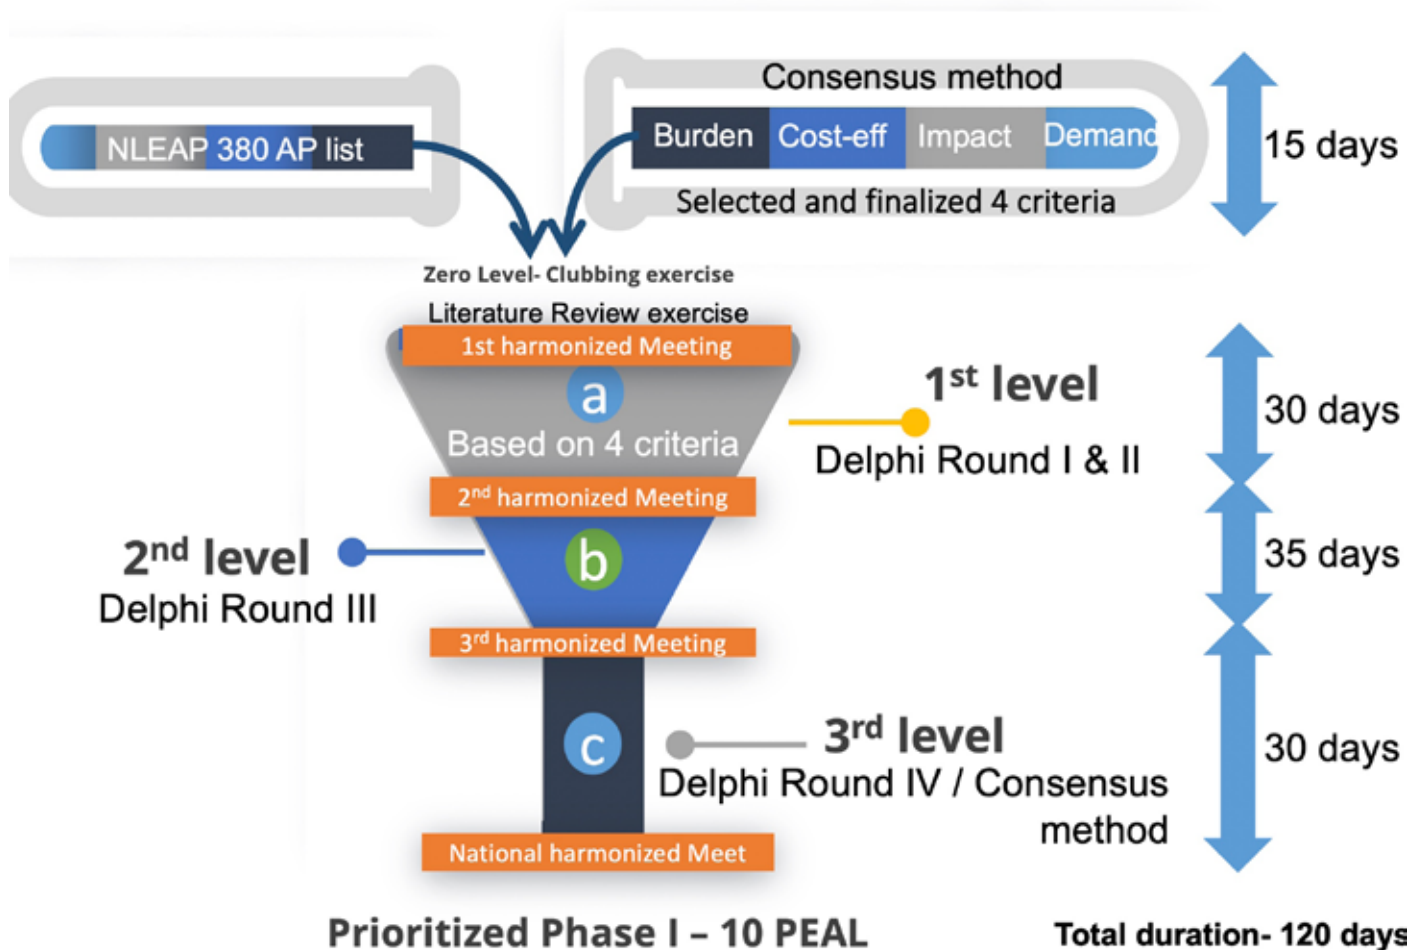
NLEAP 380 AP list

Consensus method

Burden Cost-eff Impact Demand

Selected and finalized 4 criteria

15 days

Zero Level- Clubbing exercise

Literature Review exercise

1st harmonized Meeting

a

Based on 4 criteria

$1^{st}$ level

Delphi Round I & II

30 days

$2^{nd}$ harmonized Meeting

$2^{nd}$ level

Delphi Round III

b

35 days

$3^{rd}$ harmonized Meeting

c

$3^{rd}$ level

Delphi Round IV / Consensus method

30 days

National harmonized Meet

Prioritized Phase I – 10 PEAL

Total duration- 120 days